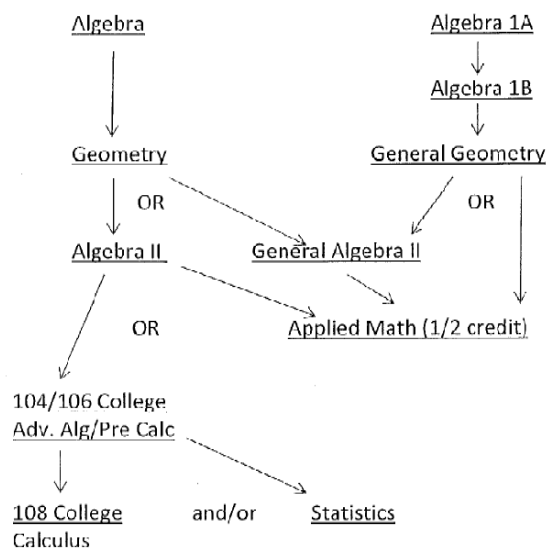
Algebra

Algebra 1A

Algebra 1B

Geometry

General Geometry

OR

OR

Algebra II

General Algebra II

OR

Applied Math (1/2 credit)

104/106 College Adv. Alg/Pre Calc

108 College Calculus

and/or

Statistics